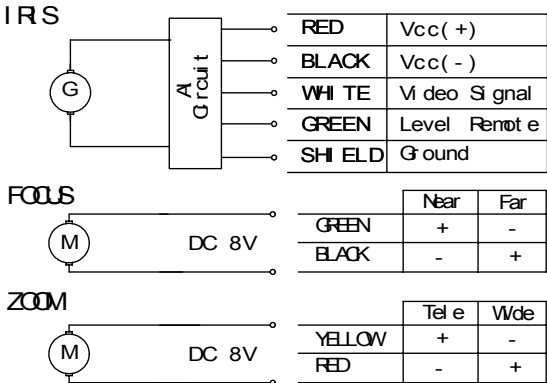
IRIS

G

AI Circuit

| RED | Vcc(+) |
|---|---|
| BLACK | Vcc(-) |
| WHITE | Video Signal |
| GREEN | Level Remote |
| SHIELD | Ground |

FOCUS

M

DC 8V

| | Near | Far |
|---|---|---|
| GREEN | + | - |
| BLACK | - | + |

ZOOM

M

DC 8V

| | Tele | Wide |
|---|---|---|
| YELLOW | + | - |
| RED | - | + |